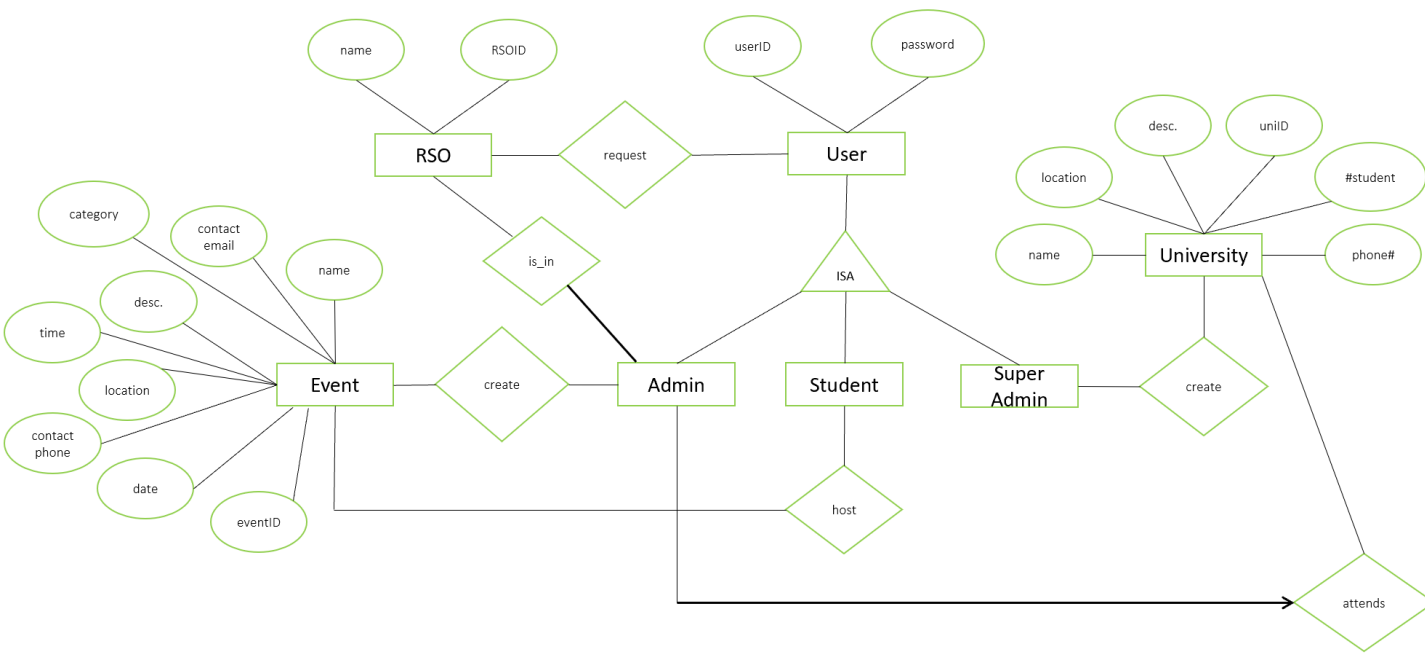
name
RSOID
userID
password
RSO
request
User
desc.
uniID
location
#student
category
contact email
name
is_in
ISA
name
University
phone#
desc.
time
location
Event
create
Admin
Student
Super Admin
create
contact phone
date
eventID
host
attends